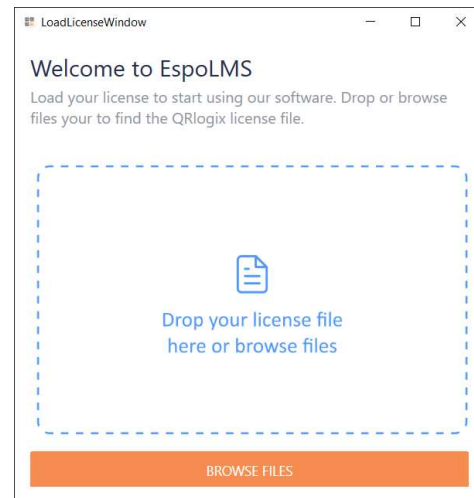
LoadLicenseWindow

Welcome to EspoLMS

Load your license to start using our software. Drop or browse files your to find the QRlogix license file.

Drop your license file here or browse files

BROWSE FILES